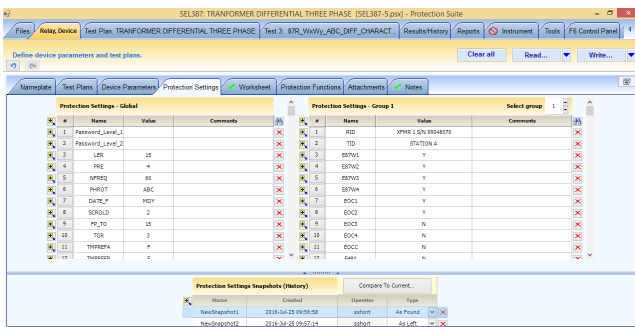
SEL387: TRANFORMER DIFFERENTIAL THREE PHASE [SEL387-5.pxx] - Protection Suite

Files | Relay, Device | Test Plan: TRANFORMER DIFFERENTIAL THREE PHASE | Test 3: 87R_WxWy_ABC_DIFF_CHARACT... | Results/History | Reports | Instrument | Tools | F6 Control Panel

Define device parameters and test plans.

Clear all | Read... | Write...

Nameplate | Test Plans | Device Parameters | Protection Settings | Worksheet | Protection Functions | Attachments | Notes

Protection Settings - Global

| # | Name | Value | Comments |
|---|---|---|---|
| 1 | Password_Level_1 | | |
| 2 | Password_Level_2 | | |
| 3 | LER | 15 | |
| 4 | PRE | 4 | |
| 5 | NFREQ | 60 | |
| 6 | PHROT | ABC | |
| 7 | DATE_F | MDY | |
| 8 | SCROLD | 2 | |
| 9 | FP_TO | 15 | |
| 10 | TGR | 3 | |
| 11 | TMPREFA | F | |
| 12 | TMPREFB | F | |

Protection Settings - Group 1

Select group 1

| # | Name | Value | Comments |
|---|---|---|---|
| 1 | RID | XFMR 1 S/N 99048070 | |
| 2 | TID | STATION A | |
| 3 | E87W1 | Y | |
| 4 | E87W2 | Y | |
| 5 | E87W3 | Y | |
| 6 | E87W4 | Y | |
| 7 | EOC1 | Y | |
| 8 | EOC2 | Y | |
| 9 | EOC3 | N | |
| 10 | EOC4 | N | |
| 11 | EOCC | N | |
| 12 | E49A | N | |

Protection Settings Snapshots (History)

Compare To Current...

| Name | Created | Operator | Type |
|---|---|---|---|
| NewSnapshot1 | 2016-Jul-25 09:56:58 | sshort | As Found |
| NewSnapshot2 | 2016-Jul-25 09:57:14 | sshort | As Left |